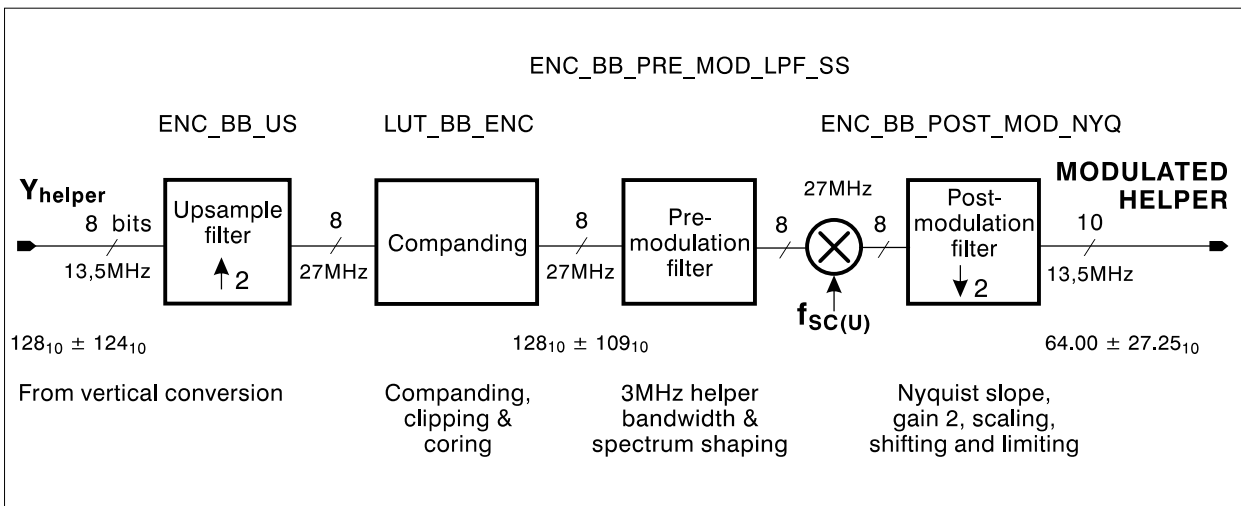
ENC_BB_PRE_MOD_LPF_SS

ENC_BB_US

LUT_BB_ENC

ENC_BB_POST_MOD_NYQ

$Y_{helper}$

8 bits

13,5MHz

Upsample filter

↑2

8

27MHz

Companding

8

27MHz

Pre-modulation filter

8

27MHz

$f_{SC(U)}$

8

Post-modulation filter

↓2

MODULATED HELPER

10

13,5MHz

$128_{10} \pm 124_{10}$

$128_{10} \pm 109_{10}$

$64.00 \pm 27.25_{10}$

From vertical conversion

Companding, clipping & coring

3MHz helper bandwidth & spectrum shaping

Nyquist slope, gain 2, scaling, shifting and limiting